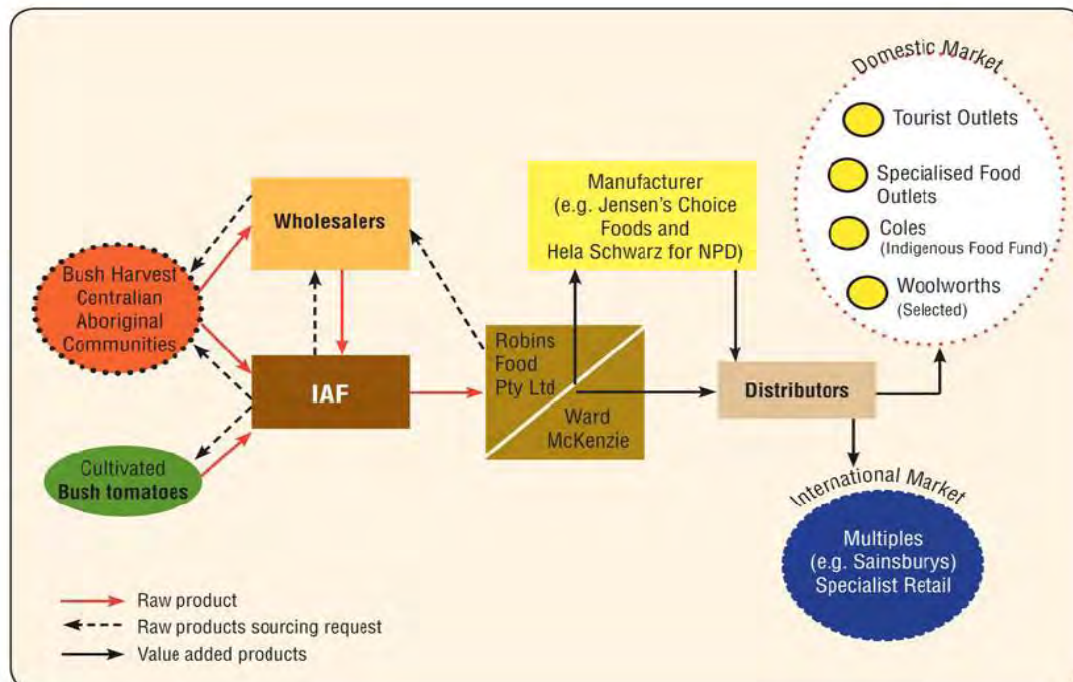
Domestic Market

Tourist Outlets

Specialised Food Outlets

Coles (Indigenous Food Fund)

Woolworths (Selected)

Wholesalers

Manufacturer (e.g. Jensen's Choice Foods and Hela Schwarz for NPD)

Bush Harvest Centralian Aboriginal Communities

IAF

Robins Food Pty Ltd

Ward McKenzie

Distributors

Cultivated Bush tomatoes

International Market

Multiples (e.g. Sainsburys) Specialist Retail

Raw product

Raw products sourcing request

Value added products